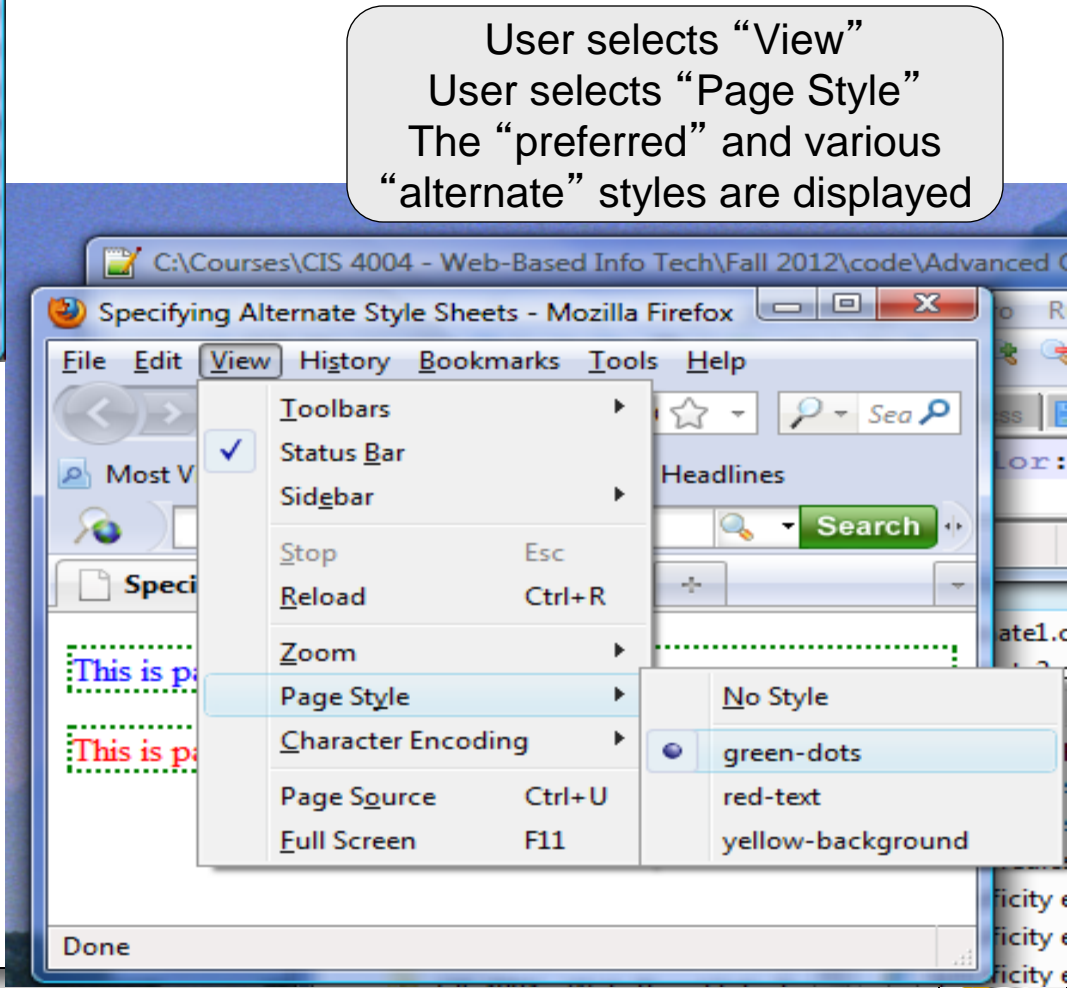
User selects "View"
User selects "Page Style"
The "preferred" and various "alternate" styles are displayed

C:\Courses\CIS 4004 - Web-Based Info Tech\Fall 2012\code\Advanced C

Specifying Alternate Style Sheets - Mozilla Firefox

File Edit View History Bookmarks Tools Help

Toolbars
Status Bar
Sidebar
Stop Esc
Reload Ctrl+R
Zoom
Page Style
Character Encoding
Page Source Ctrl+U
Full Screen F11

No Style
green-dots
red-text
yellow-background

Sea
Most V
Headlines
Search
Speci
This is pa
This is pa
Done

o R
ss
lor:
ate1.c
ficity e
ficity e
ficity e